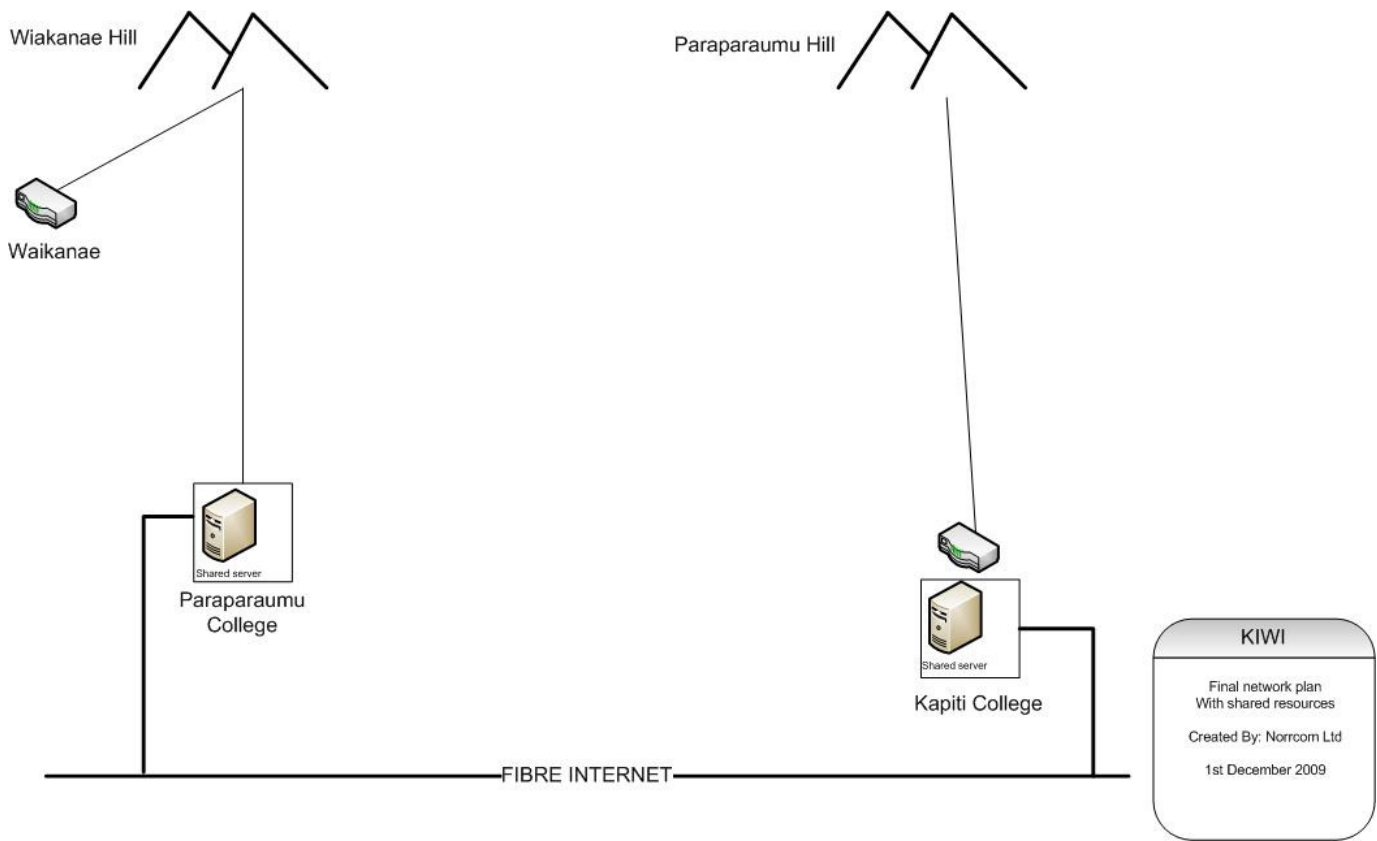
Wiakanae Hill

Paraparaumu Hill

Waikanae

Shared server

Paraparaumu College

Shared server

Kapiti College

FIBRE INTERNET

KIWI

Final network plan
With shared resources

Created By: Norrcom Ltd

1st December 2009